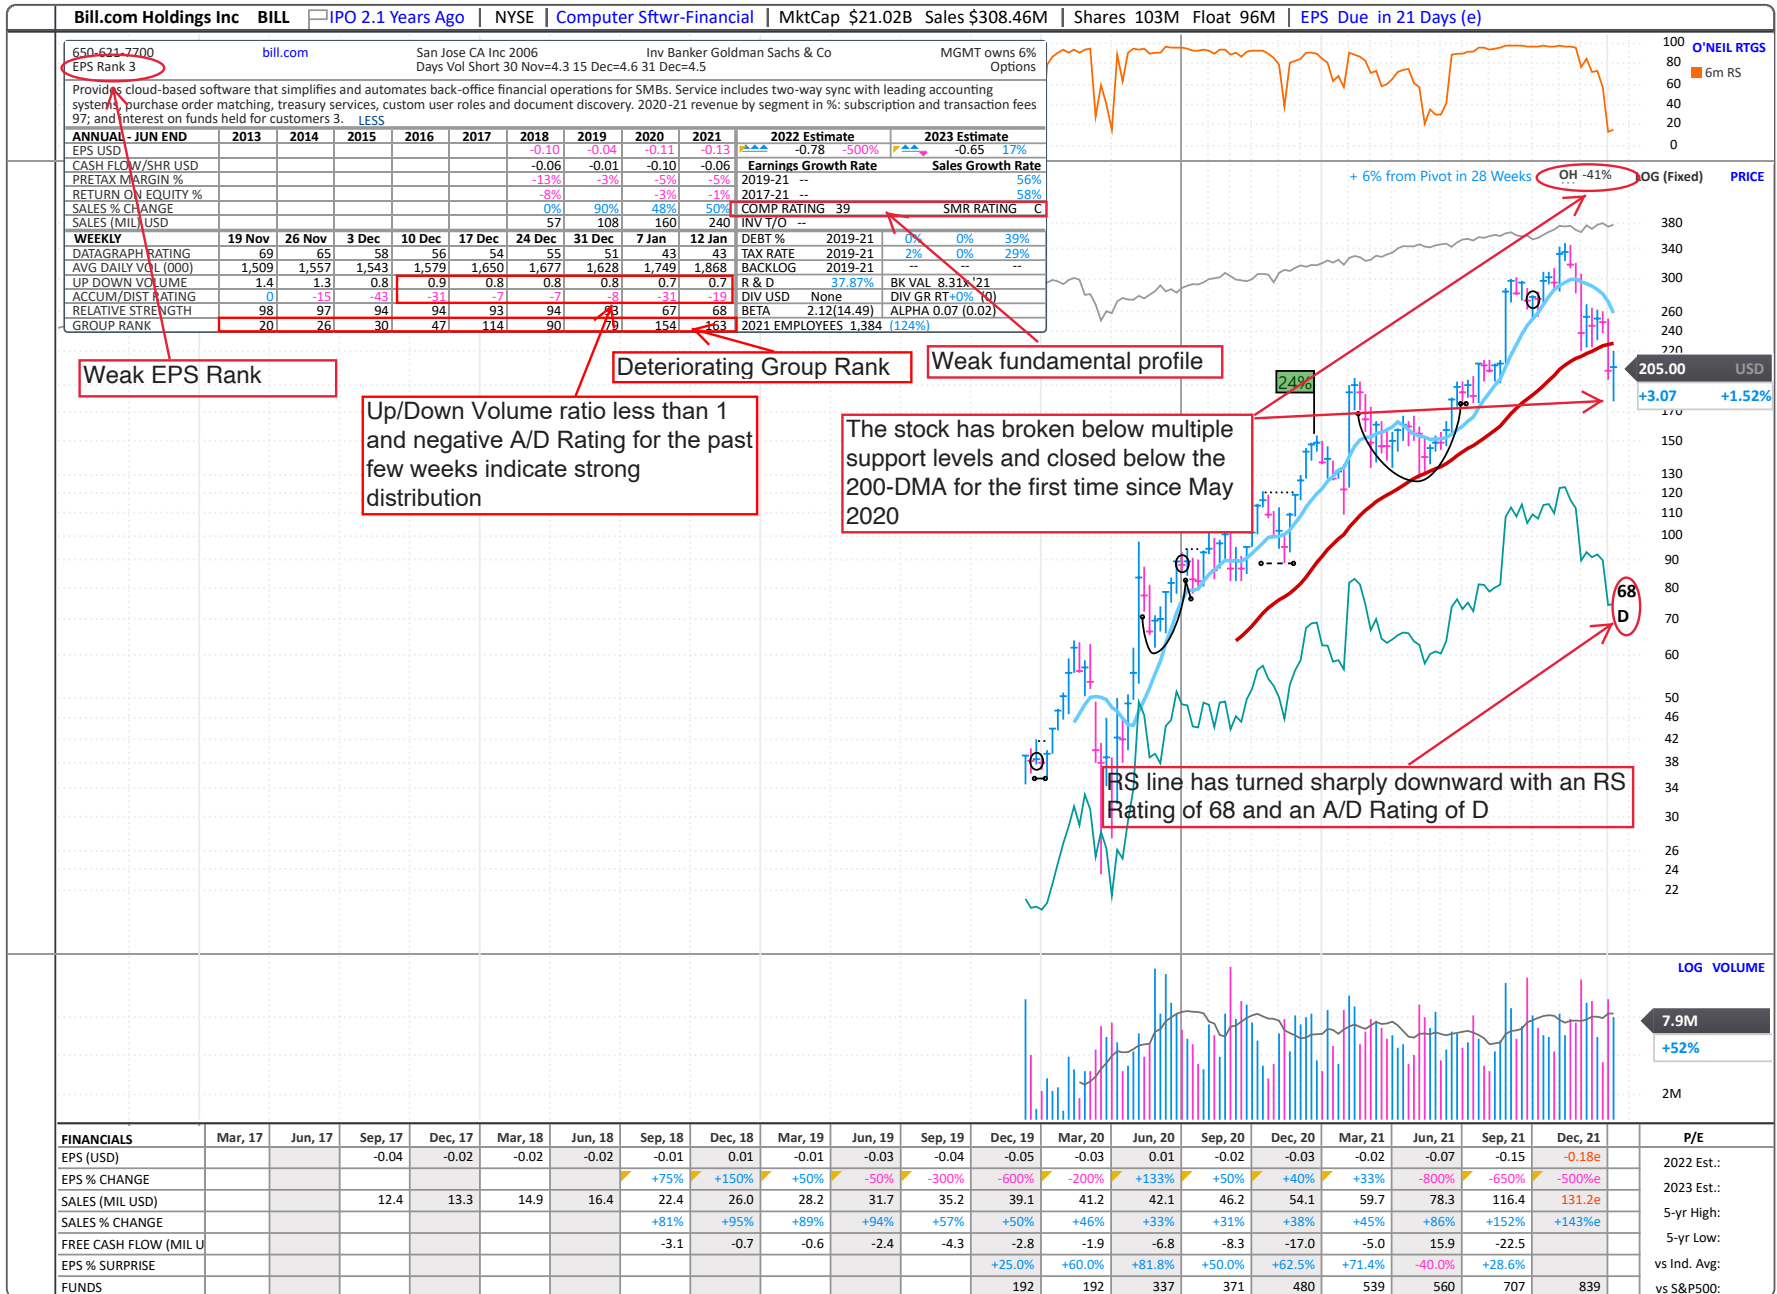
Bill.com Holdings Inc BILL IPO 2.1 Years Ago | NYSE | Computer Sftwr-Financial | MktCap $21.02B Sales $308.46M | Shares 103M Float 96M | EPS Due in 21 Days (e)

650-621-7700 bill.com San Jose CA Inc 2006 Inv Banker Goldman Sachs & Co MGMT owns 6%
EPS Rank 3 Days Vol Short 30 Nov=4.3 15 Dec=4.6 31 Dec=4.5 Options

Provides cloud-based software that simplifies and automates back-office financial operations for SMBs. Service includes two-way sync with leading accounting systems, purchase order matching, treasury services, custom user roles and document discovery. 2020-21 revenue by segment in %: subscription and transaction fees 97; and interest on funds held for customers 3. LESS

| ANNUAL - JUN END | 2013 | 2014 | 2015 | 2016 | 2017 | 2018 | 2019 | 2020 | 2021 |
|---|---|---|---|---|---|---|---|---|---|
| EPS USD | | | | | | -0.10 | -0.04 | -0.11 | -0.13 |
| CASH FLOW/SHR USD | | | | | | -0.06 | -0.01 | -0.10 | -0.06 |
| PRETAX MARGIN % | | | | | | -13% | -3% | -5% | -5% |
| RETURN ON EQUITY % | | | | | | -8% | | -3% | -1% |
| SALES % CHANGE | | | | | | 0% | 90% | 48% | 50% |
| SALES (MIL) USD | | | | | | 57 | 108 | 160 | 240 |

| WEEKLY | 19 Nov | 26 Nov | 3 Dec | 10 Dec | 17 Dec | 24 Dec | 31 Dec | 7 Jan | 12 Jan |
|---|---|---|---|---|---|---|---|---|---|
| DATAGRAPH RATING | 69 | 65 | 58 | 56 | 54 | 55 | 51 | 43 | 43 |
| AVG DAILY VOL (000) | 1,509 | 1,557 | 1,543 | 1,579 | 1,650 | 1,677 | 1,628 | 1,749 | 1,868 |
| UP DOWN VOLUME | 1.4 | 1.3 | 0.8 | 0.9 | 0.8 | 0.8 | 0.8 | 0.7 | 0.7 |
| ACCUM/DIST RATING | 0 | -15 | -43 | -31 | -7 | -7 | -8 | -31 | -19 |
| RELATIVE STRENGTH | 98 | 97 | 94 | 94 | 93 | 94 | 83 | 67 | 68 |
| GROUP RANK | 20 | 26 | 30 | 47 | 114 | 90 | 79 | 154 | 163 |

2022 Estimate -0.78 -500% 2023 Estimate -0.65 17%
Earnings Growth Rate Sales Growth Rate
2019-21 -- 56%
2017-21 -- 58%
COMP RATING 39 SMR RATING C
INV T/O --
DEBT % 2019-21 0% 0% 39%
TAX RATE 2019-21 2% 0% 29%
BACKLOG 2019-21 -- -- --
R & D 37.87% BK VAL 8.31x 21
DIV USD None DIV GR RT+0% (0)
BETA 2.12(14.49) ALPHA 0.07 (0.02)
2021 EMPLOYEES 1,384 (124%)

100 80 60 40 20 0 O'NEIL RTGS 6m RS
+ 6% from Pivot in 28 Weeks OH -41% LOG (Fixed) PRICE
380 340 300 260 240 220 205.00 USD +3.07 +1.52% 170 150 130 120 110 100 90 80 70 60 50 46 42 38 34 30 26 24 22
24%
68 D

Weak EPS Rank
Deteriorating Group Rank
Weak fundamental profile
Up/Down Volume ratio less than 1 and negative A/D Rating for the past few weeks indicate strong distribution
The stock has broken below multiple support levels and closed below the 200-DMA for the first time since May 2020
RS line has turned sharply downward with an RS Rating of 68 and an A/D Rating of D

LOG VOLUME
7.9M
+52%
2M

| FINANCIALS | Mar, 17 | Jun, 17 | Sep, 17 | Dec, 17 | Mar, 18 | Jun, 18 | Sep, 18 | Dec, 18 | Mar, 19 | Jun, 19 | Sep, 19 | Dec, 19 | Mar, 20 | Jun, 20 | Sep, 20 | Dec, 20 | Mar, 21 | Jun, 21 | Sep, 21 | Dec, 21 |
|---|---|---|---|---|---|---|---|---|---|---|---|---|---|---|---|---|---|---|---|---|
| EPS (USD) | | | -0.04 | -0.02 | -0.02 | -0.02 | -0.01 | 0.01 | -0.01 | -0.03 | -0.04 | -0.05 | -0.03 | 0.01 | -0.02 | -0.03 | -0.02 | -0.07 | -0.15 | -0.18e |
| EPS % CHANGE | | | | | | | +75% | +150% | +50% | -50% | -300% | -600% | -200% | +133% | +50% | +40% | +33% | -800% | -650% | -500%e |
| SALES (MIL USD) | | | 12.4 | 13.3 | 14.9 | 16.4 | 22.4 | 26.0 | 28.2 | 31.7 | 35.2 | 39.1 | 41.2 | 42.1 | 46.2 | 54.1 | 59.7 | 78.3 | 116.4 | 131.2e |
| SALES % CHANGE | | | | | | | +81% | +95% | +89% | +94% | +57% | +50% | +46% | +33% | +31% | +38% | +45% | +86% | +152% | +143%e |
| FREE CASH FLOW (MIL U | | | | | | | -3.1 | -0.7 | -0.6 | -2.4 | -4.3 | -2.8 | -1.9 | -6.8 | -8.3 | -17.0 | -5.0 | 15.9 | -22.5 | |
| EPS % SURPRISE | | | | | | | | | | | | +25.0% | +60.0% | +81.8% | +50.0% | +62.5% | +71.4% | -40.0% | +28.6% | |
| FUNDS | | | | | | | | | | | | 192 | 192 | 337 | 371 | 480 | 539 | 560 | 707 | 839 |

P/E
2022 Est.:
2023 Est.:
5-yr High:
5-yr Low:
vs Ind. Avg:
vs S&P500: